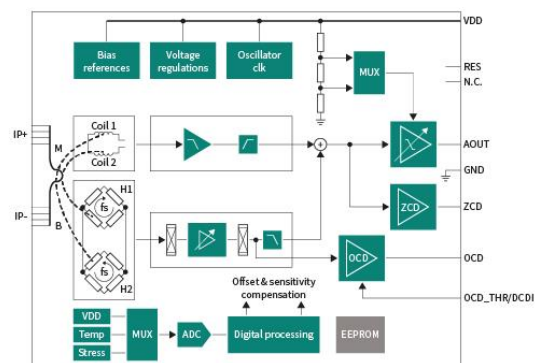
VDD
Bias references
Voltage regulations
Oscillator clk
MUX
RES
N.C.
IP+
M
Coil 1
Coil 2
AOUT
GND
H1
fs
IP-
B
ZCD
ZCD
H2
fs
OCD
OCD
OCD_THR/DCDI
Offset & sensitivity compensation
VDD
Temp
Stress
MUX
ADC
Digital processing
EEPROM